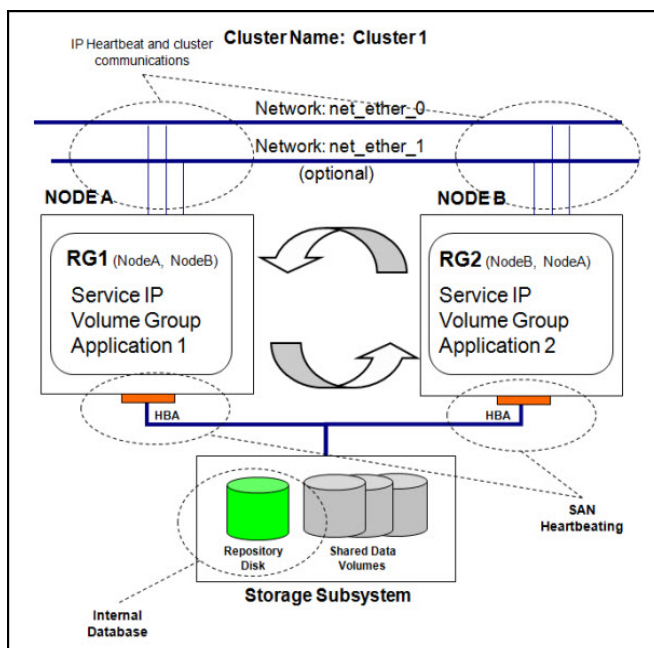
Cluster Name: Cluster 1

IP Heartbeat and cluster communications

Network: net_ether_0

Network: net_ether_1
(optional)

NODE A

NODE B

RG1 (NodeA, NodeB)
Service IP
Volume Group
Application 1

RG2 (NodeB, NodeA)
Service IP
Volume Group
Application 2

HBA

HBA

SAN Heartbeating

Repository Disk

Shared Data Volumes

Storage Subsystem

Internal Database